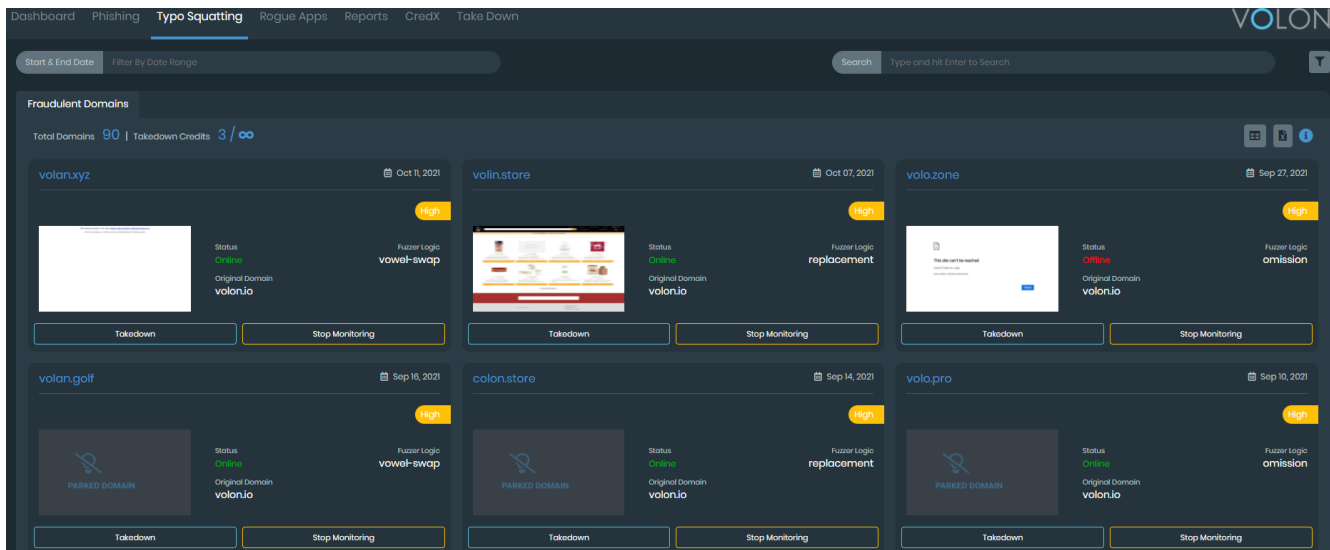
Dashboard Phishing Typo Squatting Rogue Apps Reports CredX Take Down

VOLON

Start & End Date Filter By Date Range

Search Type and hit Enter to Search

Fraudulent Domains

Total Domains 90 | Takedown Credits 3 / ∞

volan.xyz
Oct 11, 2021
High
Status
Online
Fuzzer Logic
vowel-swap
Original Domain
volon.io
Takedown
Stop Monitoring

volin.store
Oct 07, 2021
High
Status
Online
Fuzzer Logic
replacement
Original Domain
volon.io
Takedown
Stop Monitoring

volo.zone
Sep 27, 2021
High
This site can't be reached
Status
Offline
Fuzzer Logic
omission
Original Domain
volon.io
Takedown
Stop Monitoring

volan.golf
Sep 16, 2021
High
PARKED DOMAIN
Status
Online
Fuzzer Logic
vowel-swap
Original Domain
volon.io
Takedown
Stop Monitoring

colon.store
Sep 14, 2021
High
PARKED DOMAIN
Status
Online
Fuzzer Logic
replacement
Original Domain
volon.io
Takedown
Stop Monitoring

volo.pro
Sep 10, 2021
High
PARKED DOMAIN
Status
Online
Fuzzer Logic
omission
Original Domain
volon.io
Takedown
Stop Monitoring